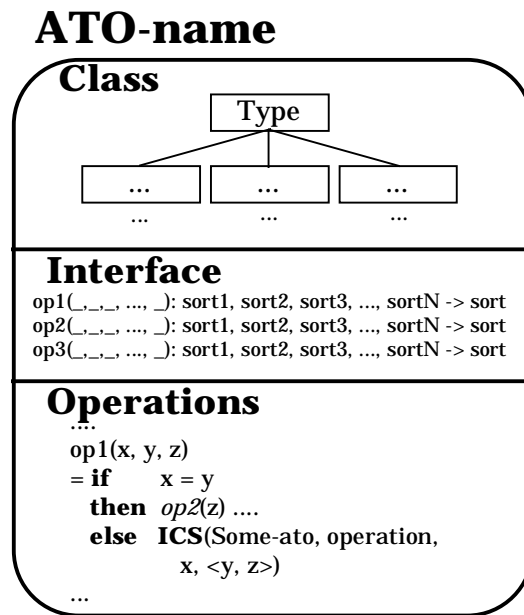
ATO-name

Class

Type

... ... ...

... ... ...

Interface

op1(_,_,_, ..., _): sort1, sort2, sort3, ..., sortN -> sort
op2(_,_,_, ..., _): sort1, sort2, sort3, ..., sortN -> sort
op3(_,_,_, ..., _): sort1, sort2, sort3, ..., sortN -> sort

Operations

....
op1(x, y, z)
= **if** x = y
**then** *op2*(z) ....
**else** **ICS**(Some-ato, operation, x, <y, z>)
...